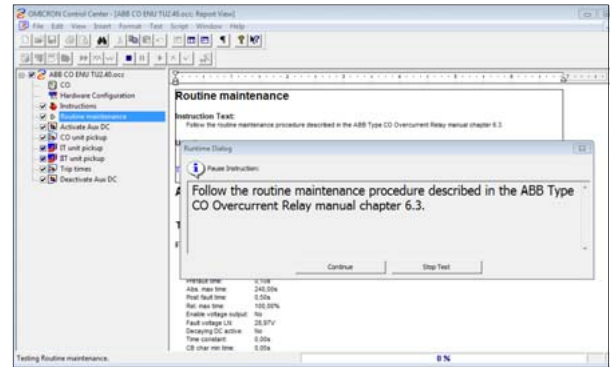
OMICRON Control Center - [ABB CO ENU TU2.40.occ: Report View]

File Edit View Insert Format Test Script Window Help

ABB CO ENU TU2.40.occ
CO
Hardware Configuration
Instructions
Routine maintenance
Activate Aux DC
CO unit pickup
IT unit pickup
IIT unit pickup
Trip times
Deactivate Aux DC

Routine maintenance

Instruction Text:
Follow the routine maintenance procedure described in the ABB Type CO Overcurrent Relay manual chapter 6.3.

Runtime Dialog

Pause Instruction:

Follow the routine maintenance procedure described in the ABB Type CO Overcurrent Relay manual chapter 6.3.

Continue
Stop Test

Prefault time: 0,10s
Abs. max time: 240,00s
Post fault time: 0,50s
Rel. max time: 100,00%
Enable voltage output: No
Fault voltage LN: 28,87V
Decaying DC active: No
Time constant: 0,00s
CB char min time: 0,00s

Testing Routine maintenance.

0 %